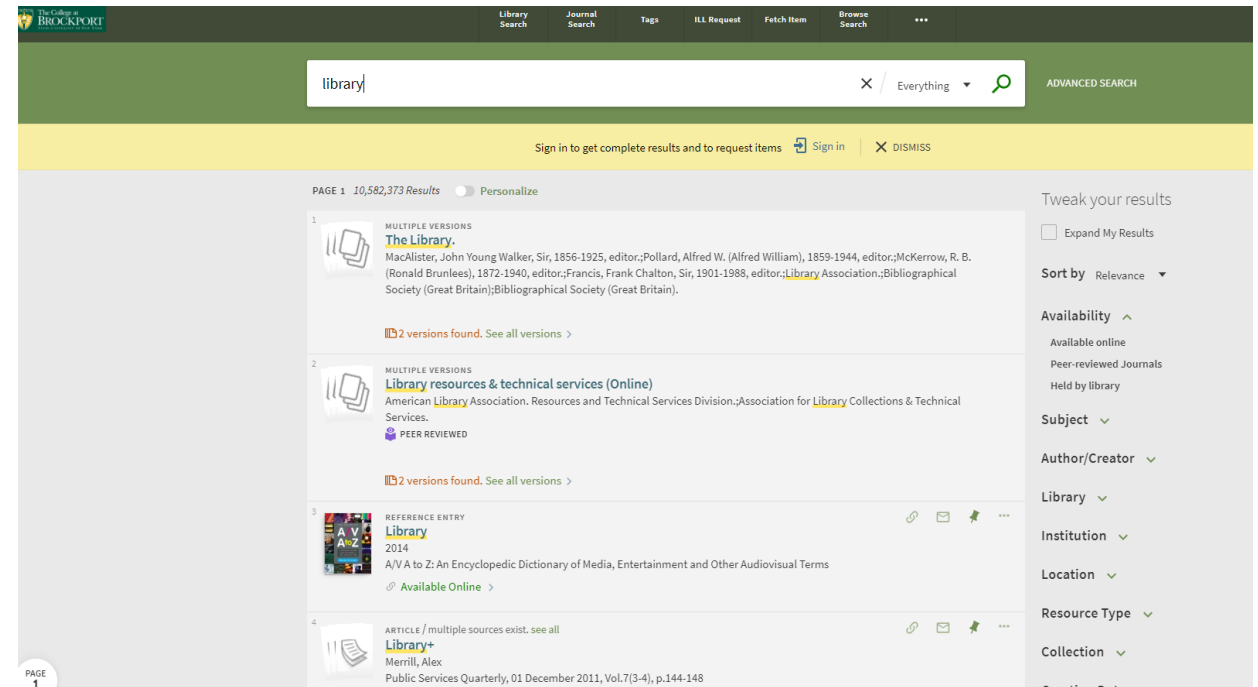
The College at BROCKPORT

Library Search
Journal Search
Tags
ILL Request
Fetch Item
Browse Search
•••

library
Everything
ADVANCED SEARCH

Sign in to get complete results and to request items
Sign in
DISMISS

PAGE 1 10,582,373 Results
Personalize

1
MULTIPLE VERSIONS
The Library.
MacAlister, John Young Walker, Sir, 1856-1925, editor.;Pollard, Alfred W. (Alfred William), 1859-1944, editor.;McKerrow, R. B. (Ronald Brunlees), 1872-1940, editor.;Francis, Frank Chalton, Sir, 1901-1988, editor.;Library Association.;Bibliographical Society (Great Britain);Bibliographical Society (Great Britain).
2 versions found. See all versions

2
MULTIPLE VERSIONS
Library resources & technical services (Online)
American Library Association. Resources and Technical Services Division.;Association for Library Collections & Technical Services.
PEER REVIEWED
2 versions found. See all versions

3
REFERENCE ENTRY
Library
2014
A/V A to Z: An Encyclopedic Dictionary of Media, Entertainment and Other Audiovisual Terms
Available Online

4
ARTICLE / multiple sources exist. see all
Library+
Merrill, Alex
Public Services Quarterly, 01 December 2011, Vol.7(3-4), p.144-148

PAGE 1

Tweak your results
Expand My Results
Sort by Relevance
Availability
Available online
Peer-reviewed Journals
Held by library
Subject
Author/Creator
Library
Institution
Location
Resource Type
Collection